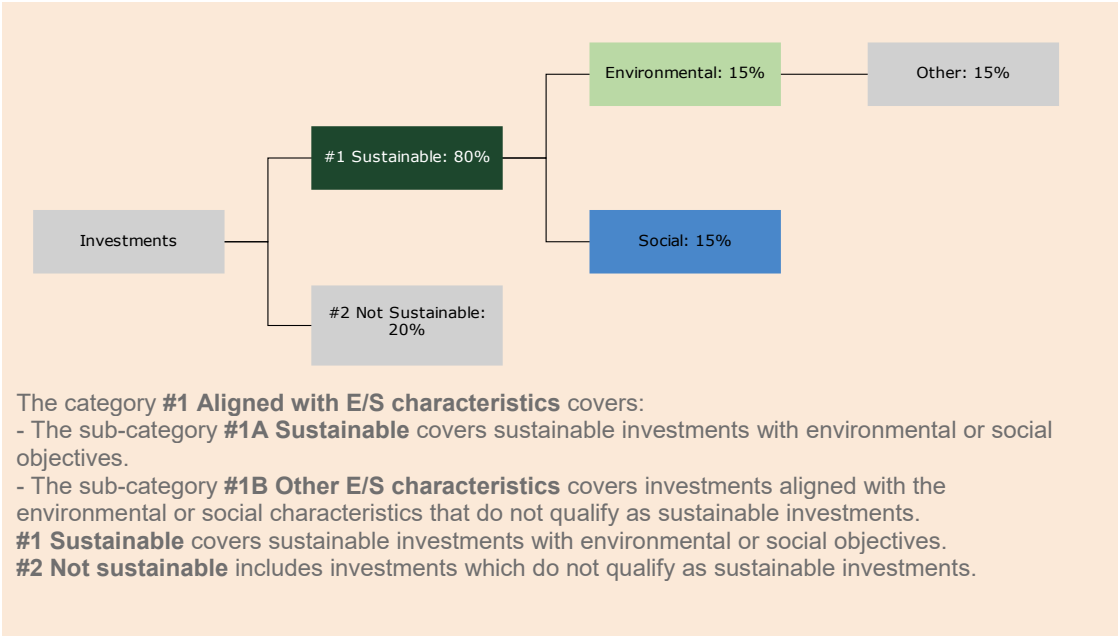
Environmental: 15%

Other: 15%

#1 Sustainable: 80%

Investments

Social: 15%

#2 Not Sustainable: 20%

The category **#1 Aligned with E/S characteristics** covers:
- The sub-category **#1A Sustainable** covers sustainable investments with environmental or social objectives.
- The sub-category **#1B Other E/S characteristics** covers investments aligned with the environmental or social characteristics that do not qualify as sustainable investments.
**#1 Sustainable** covers sustainable investments with environmental or social objectives.
**#2 Not sustainable** includes investments which do not qualify as sustainable investments.